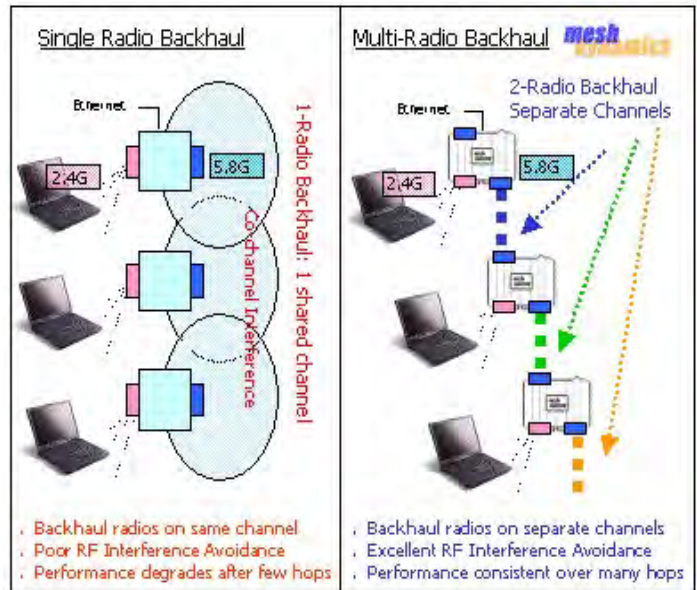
Single Radio Backhaul

Ethernet

2.4G

5.8G

1-Radio Backhaul: 1 shared channel

Cochannel Interference

. Backhaul radios on same channel
. Poor RF Interference Avoidance
. Performance degrades after few hops

Multi-Radio Backhaul

mesh dynamics

2-Radio Backhaul
Separate Channels

Ethernet

2.4G

5.8G

. Backhaul radios on separate channels
. Excellent RF Interference Avoidance
. Performance consistent over many hops